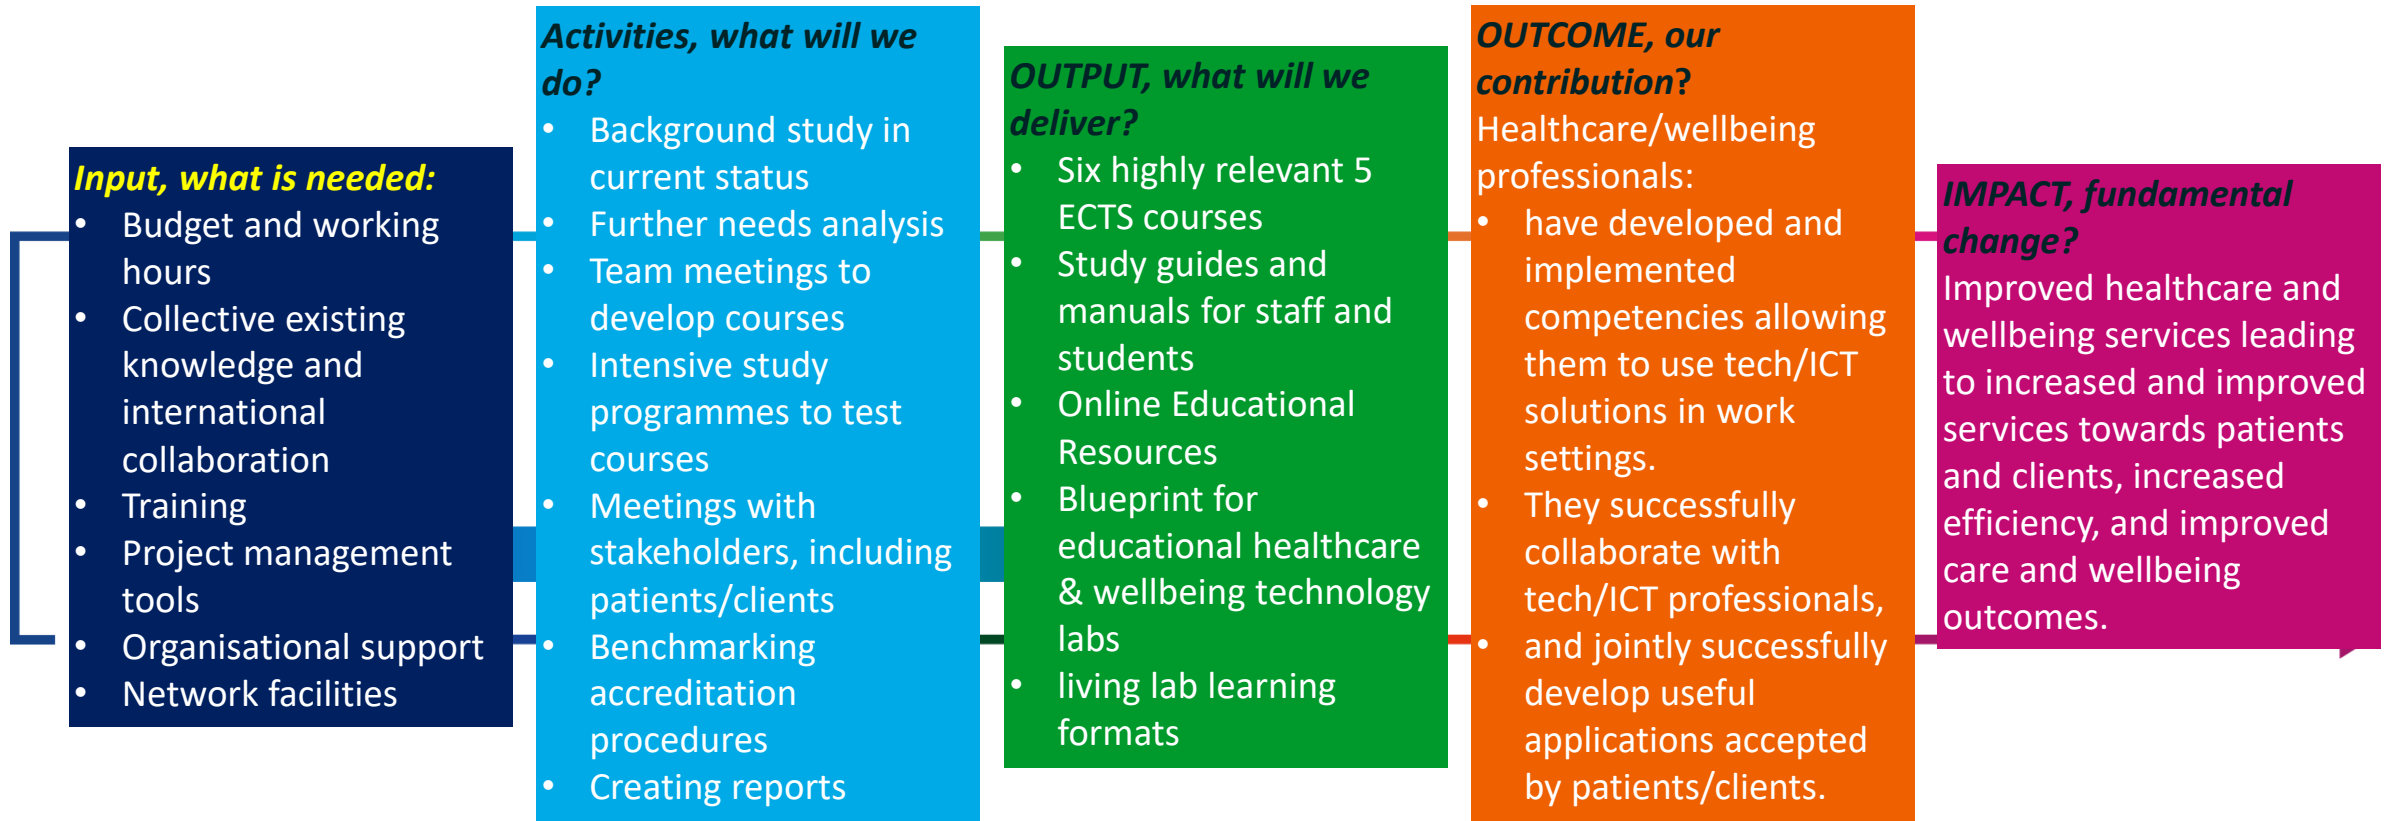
Input, what is needed:
- Budget and working hours
- Collective existing knowledge and international collaboration
- Training
- Project management tools
- Organisational support
- Network facilities

Activities, what will we do?
- Background study in current status
- Further needs analysis
- Team meetings to develop courses
- Intensive study programmes to test courses
- Meetings with stakeholders, including patients/clients
- Benchmarking accreditation procedures
- Creating reports

OUTPUT, what will we deliver?
- Six highly relevant 5 ECTS courses
- Study guides and manuals for staff and students
- Online Educational Resources
- Blueprint for educational healthcare & wellbeing technology labs
- living lab learning formats

OUTCOME, our contribution?
Healthcare/wellbeing professionals:
- have developed and implemented competencies allowing them to use tech/ICT solutions in work settings.
- They successfully collaborate with tech/ICT professionals,
- and jointly successfully develop useful applications accepted by patients/clients.

IMPACT, fundamental change?
Improved healthcare and wellbeing services leading to increased and improved services towards patients and clients, increased efficiency, and improved care and wellbeing outcomes.